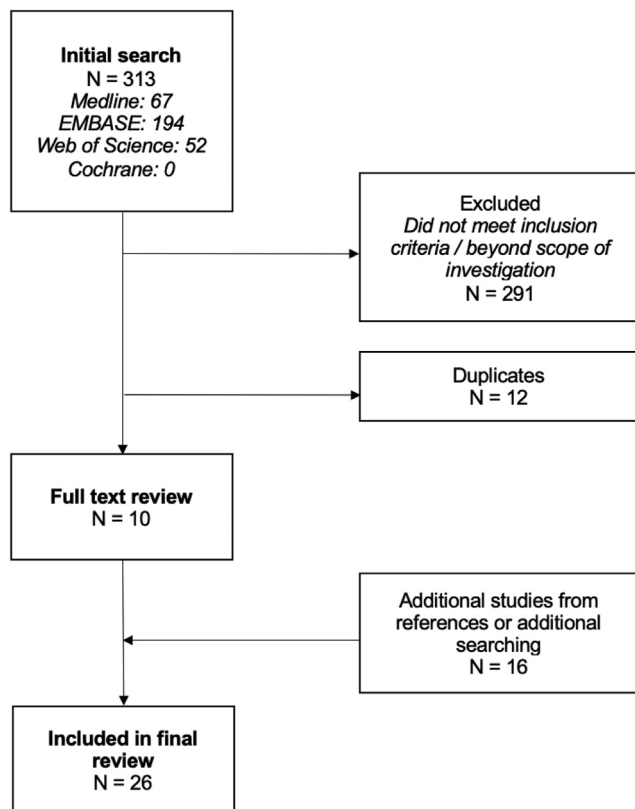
**Initial search**
N = 313
*Medline: 67*
*EMBASE: 194*
*Web of Science: 52*
*Cochrane: 0*

Excluded
*Did not meet inclusion criteria / beyond scope of investigation*
N = 291

Duplicates
N = 12

**Full text review**
N = 10

Additional studies from references or additional searching
N = 16

**Included in final review**
N = 26